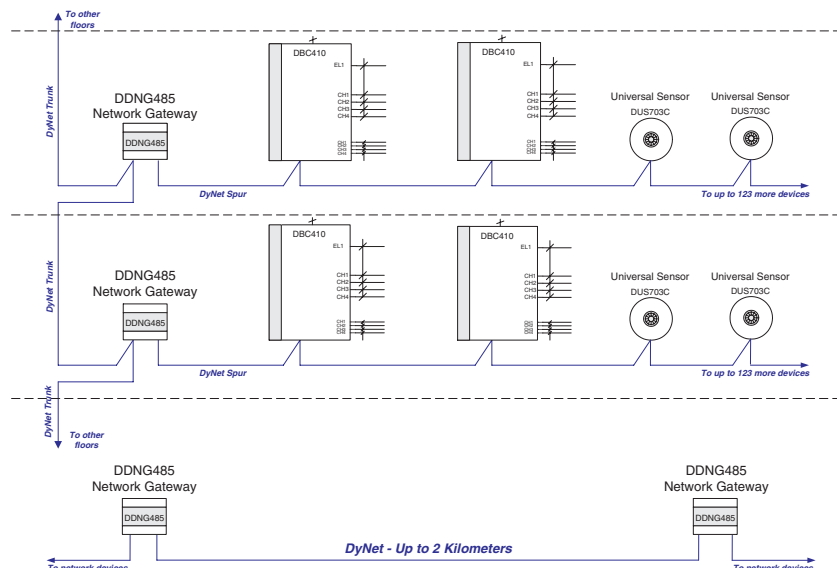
To other floors

DyNet Trunk

DDNG485
Network Gateway

DDNG485

DBC410

EL1

CH1
CH2
CH3
CH4

DBC410

EL1

CH1
CH2
CH3
CH4

Universal Sensor
DUS703C

Universal Sensor
DUS703C

DyNet Spur

To up to 123 more devices

DyNet Trunk

DDNG485
Network Gateway

DDNG485

DBC410

EL1

CH1
CH2
CH3
CH4

DBC410

EL1

CH1
CH2
CH3
CH4

Universal Sensor
DUS703C

Universal Sensor
DUS703C

DyNet Spur

To up to 123 more devices

DyNet Trunk

To other floors

DDNG485
Network Gateway

DDNG485

DDNG485
Network Gateway

DDNG485

DyNet - Up to 2 Kilometers

To network devices

To network devices